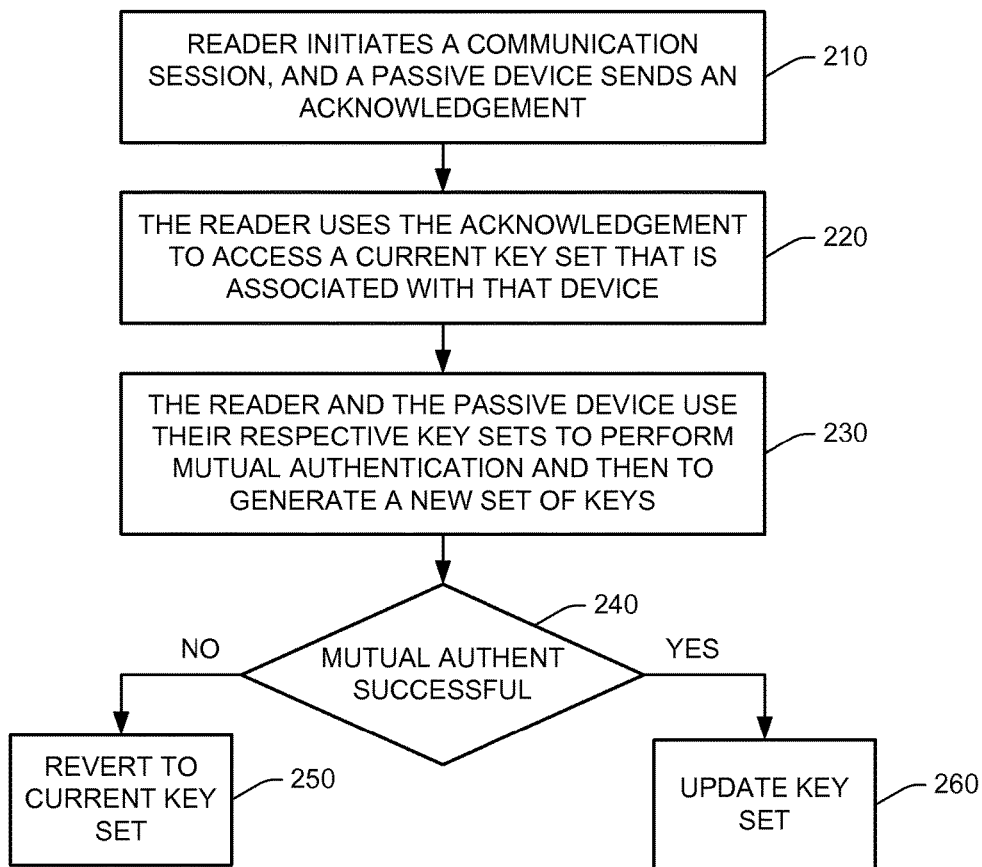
READER INITIATES A COMMUNICATION SESSION, AND A PASSIVE DEVICE SENDS AN ACKNOWLEDGEMENT

210

THE READER USES THE ACKNOWLEDGEMENT TO ACCESS A CURRENT KEY SET THAT IS ASSOCIATED WITH THAT DEVICE

220

THE READER AND THE PASSIVE DEVICE USE THEIR RESPECTIVE KEY SETS TO PERFORM MUTUAL AUTHENTICATION AND THEN TO GENERATE A NEW SET OF KEYS

230

240

NO

MUTUAL AUTHENT SUCCESSFUL

YES

REVERT TO CURRENT KEY SET

250

UPDATE KEY SET

260